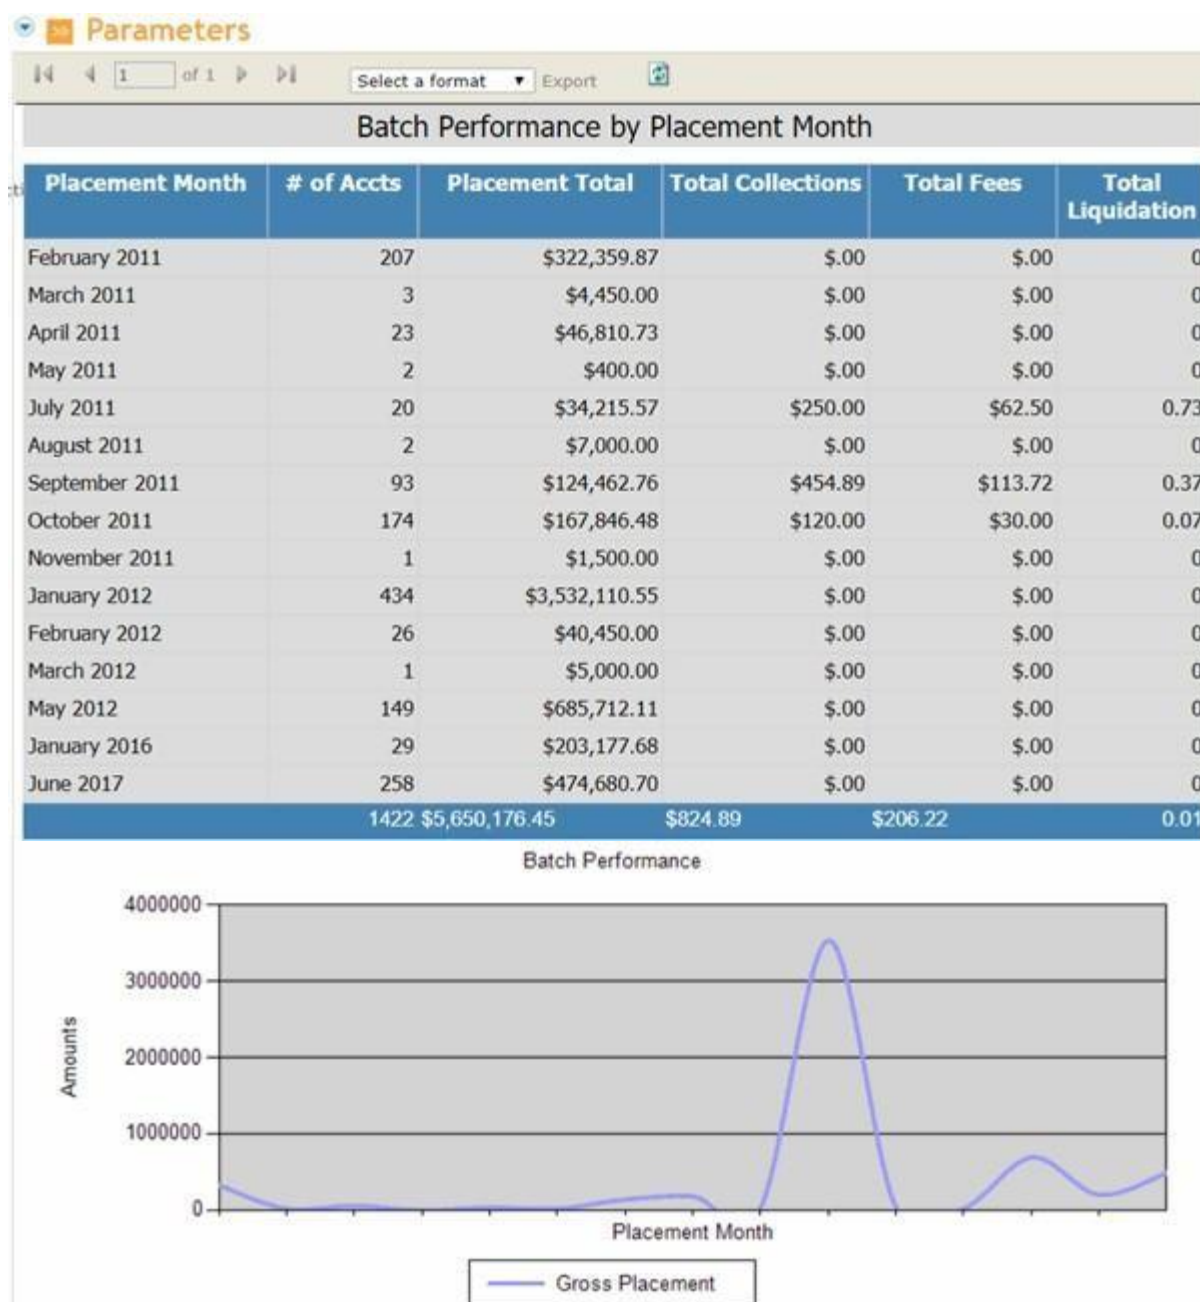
Parameters

1 of 1 Select a format Export

Batch Performance by Placement Month

| Placement Month | # of Accts | Placement Total | Total Collections | Total Fees | Total Liquidation |
|---|---|---|---|---|---|
| February 2011 | 207 | $322,359.87 | $.00 | $.00 | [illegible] |
| March 2011 | 3 | $4,450.00 | $.00 | $.00 | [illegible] |
| April 2011 | 23 | $46,810.73 | $.00 | $.00 | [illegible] |
| May 2011 | 2 | $400.00 | $.00 | $.00 | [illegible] |
| July 2011 | 20 | $34,215.57 | $250.00 | $62.50 | 0.73 |
| August 2011 | 2 | $7,000.00 | $.00 | $.00 | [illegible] |
| September 2011 | 93 | $124,462.76 | $454.89 | $113.72 | 0.37 |
| October 2011 | 174 | $167,846.48 | $120.00 | $30.00 | 0.07 |
| November 2011 | 1 | $1,500.00 | $.00 | $.00 | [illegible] |
| January 2012 | 434 | $3,532,110.55 | $.00 | $.00 | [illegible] |
| February 2012 | 26 | $40,450.00 | $.00 | $.00 | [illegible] |
| March 2012 | 1 | $5,000.00 | $.00 | $.00 | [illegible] |
| May 2012 | 149 | $685,712.11 | $.00 | $.00 | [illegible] |
| January 2016 | 29 | $203,177.68 | $.00 | $.00 | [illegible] |
| June 2017 | 258 | $474,680.70 | $.00 | $.00 | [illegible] |
| | 1422 | $5,650,176.45 | $824.89 | $206.22 | 0.01 |

Batch Performance

4000000
3000000
2000000
1000000
0

Amounts

Placement Month

Gross Placement